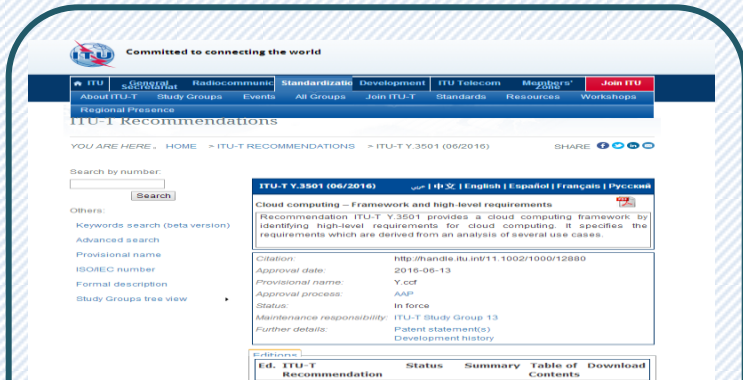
ITU

Committed to connecting the world

ITU | General Secretariat | Radiocommunic | Standardizatic | Development | ITU Telecom | Members' Zone | Join ITU

About ITU-T | Study Groups | Events | All Groups | Join ITU-T | Standards | Resources | Workshops

Regional Presence

ITU-T Recommendations

YOU ARE HERE . HOME > ITU-T RECOMMENDATIONS > ITU-T Y.3501 (06/2016) SHARE

Search by number:

Search

Others:

Keywords search (beta version)

Advanced search

Provisional name

ISO/IEC number

Formal description

Study Groups tree view

ITU-T Y.3501 (06/2016) عربي | 中文 | English | Español | Français | Русский

Cloud computing – Framework and high-level requirements

Recommendation ITU-T Y.3501 provides a cloud computing framework by identifying high-level requirements for cloud computing. It specifies the requirements which are derived from an analysis of several use cases.

| | |
|---|---|
| Citation: | http://handle.itu.int/11.1002/1000/12880 |
| Approval date: | 2016-06-13 |
| Provisional name: | Y.ccf |
| Approval process: | AAP |
| Status: | In force |
| Maintenance responsibility: | ITU-T Study Group 13 |
| Further details: | Patent statement(s) Development history |

Editions

| Ed. | ITU-T Recommendation | Status | Summary | Table of Contents | Download |
|---|---|---|---|---|---|